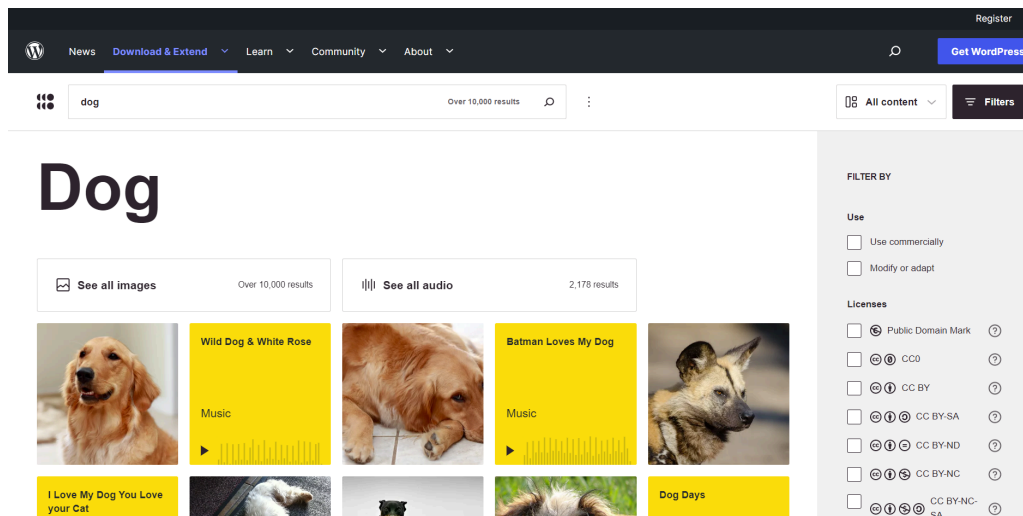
Register

News Download & Extend Learn Community About

Get WordPress

dog Over 10,000 results

All content Filters

Dog

See all images Over 10,000 results

See all audio 2,178 results

Wild Dog & White Rose

Music

Batman Loves My Dog

Music

I Love My Dog You Love your Cat

Dog Days

FILTER BY

Use

Use commercially

Modify or adapt

Licenses

Public Domain Mark

CC0

CC BY

CC BY-SA

CC BY-ND

CC BY-NC

CC BY-NC-SA